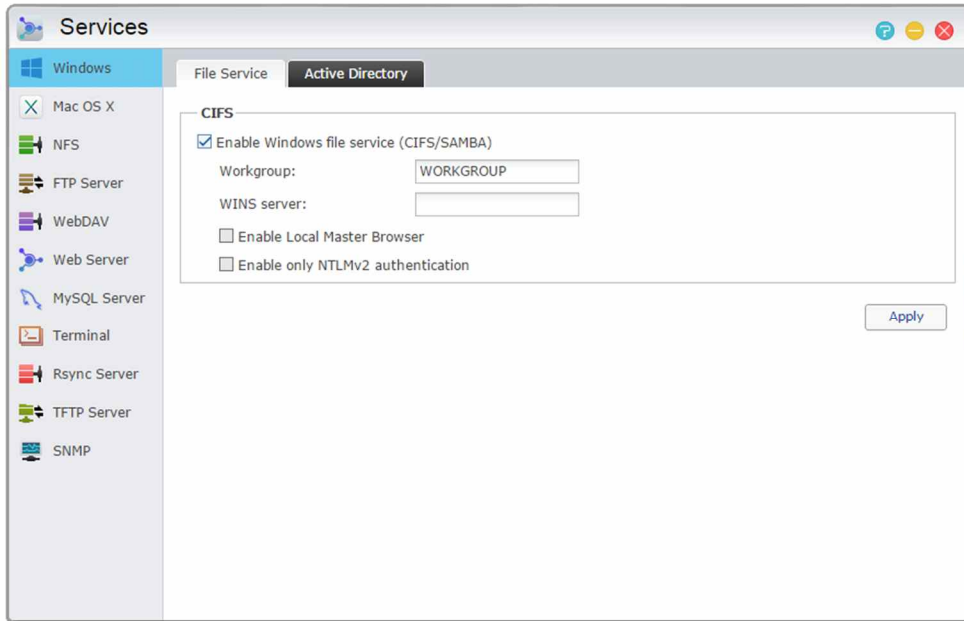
Services

Windows
Mac OS X
NFS
FTP Server
WebDAV
Web Server
MySQL Server
Terminal
Rsync Server
TFTP Server
SNMP

File Service
Active Directory

CIFS
Enable Windows file service (CIFS/SAMBA)
Workgroup: WORKGROUP
WINS server:
Enable Local Master Browser
Enable only NTLMv2 authentication

Apply